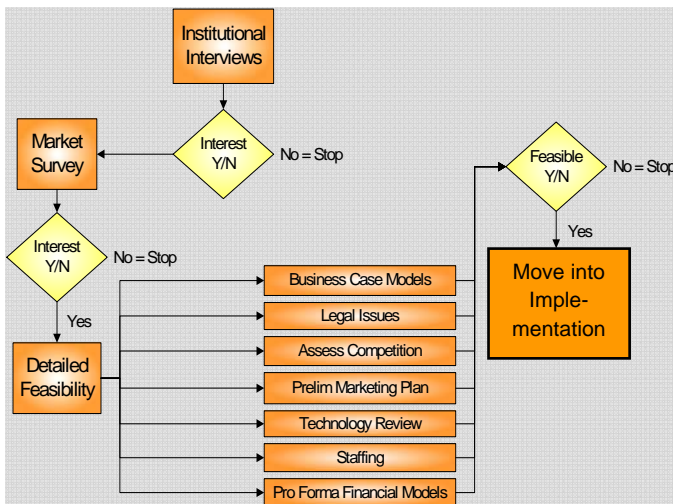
Institutional Interviews

Interest Y/N

No = Stop

Market Survey

Interest Y/N

No = Stop

Yes

Detailed Feasibility

Business Case Models

Legal Issues

Assess Competition

Prelim Marketing Plan

Technology Review

Staffing

Pro Forma Financial Models

Feasible Y/N

No = Stop

Yes

Move into Implementation